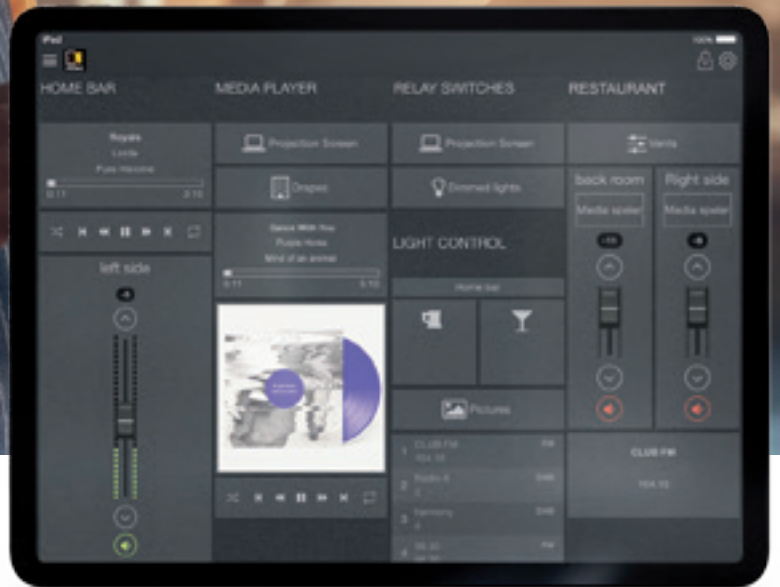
iPad
100%

HOME BAR
MEDIA PLAYER
RELAY SWITCHES
RESTAURANT

Royals
Lorde
Pure Heroine
0:11
3:10

Projection Screen
Drapes

Dance With You
Purple Horse
Mind of an animal
0:11
3:10

Projection Screen
Dimmed lights

LIGHT CONTROL

Home bar

Pictures

Vents

back room
Media speler
-15

Right side
Media speler
-8

left side
-8

1 CLUB FM 104.15 FM
2 Radio 4 3 DAB
3 Harmony 4 DAB
4 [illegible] FM

CLUB FM
104.15